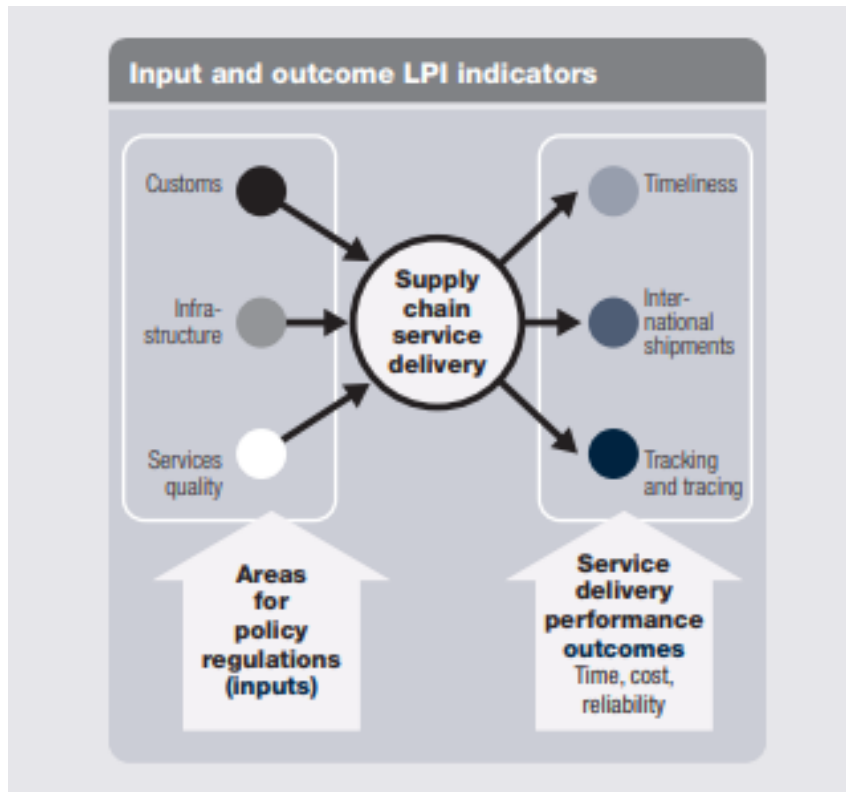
Input and outcome LPI indicators

Customs

Infrastructure

Services quality

Supply chain service delivery

Timeliness

International shipments

Tracking and tracing

Areas for policy regulations (inputs)

Service delivery performance outcomes
Time, cost, reliability